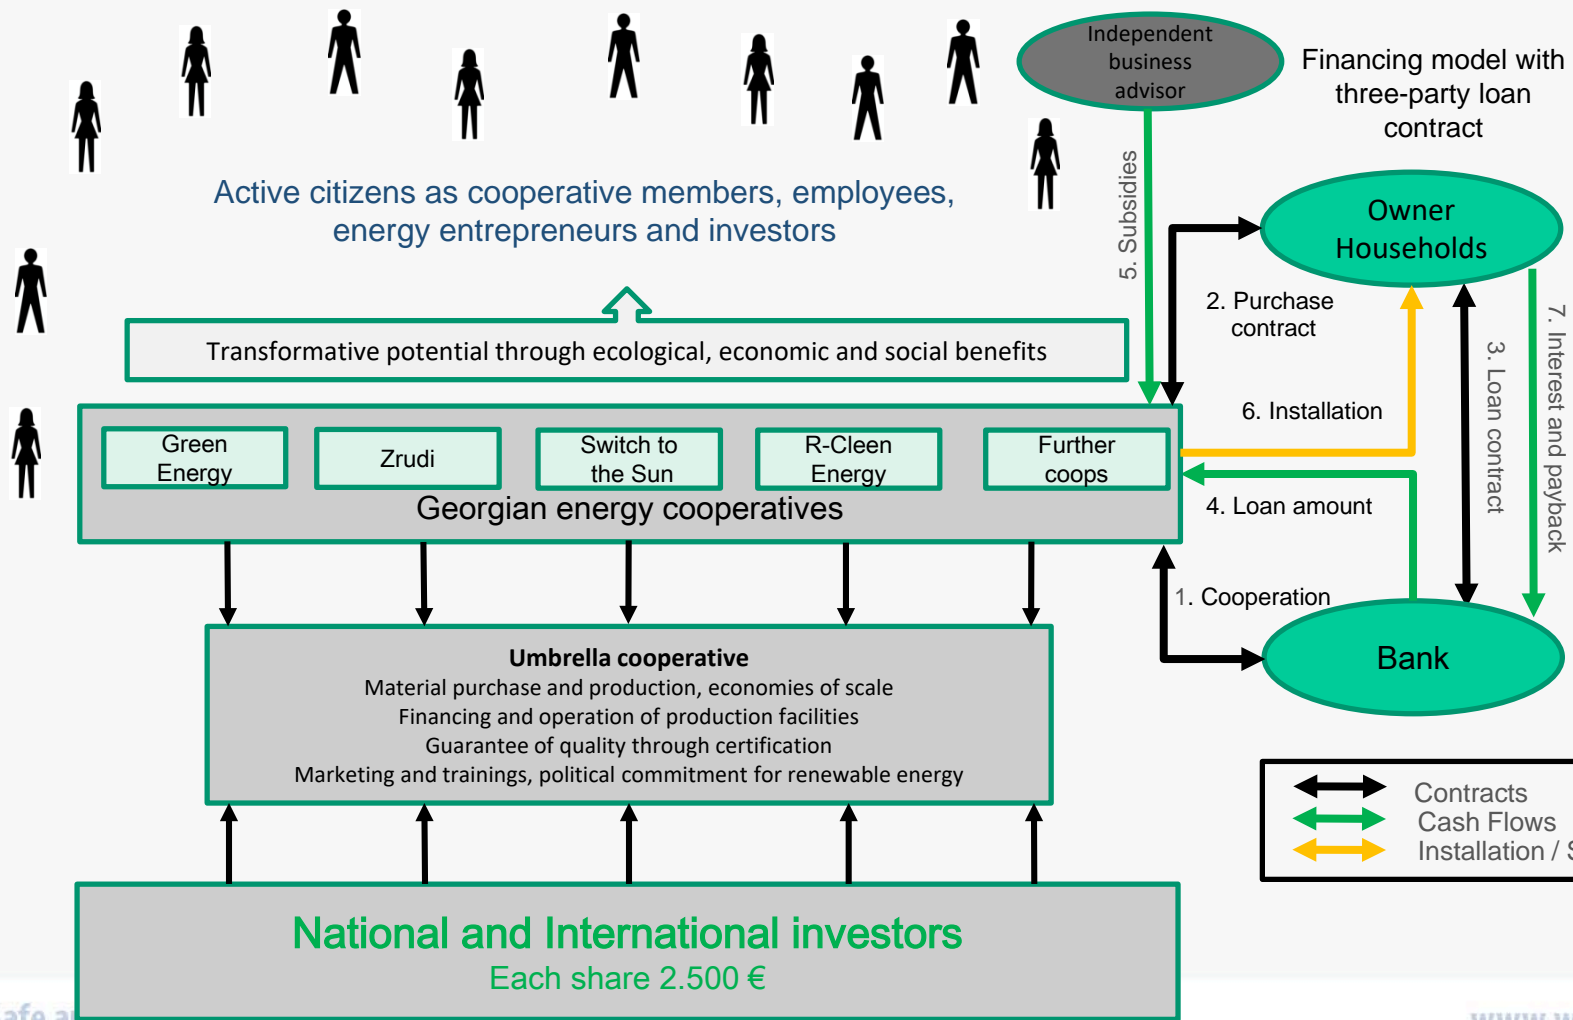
Independent business advisor

Financing model with three-party loan contract

Active citizens as cooperative members, employees, energy entrepreneurs and investors

5. Subsidies

Owner Households

2. Purchase contract

3. Loan contract

7. Interest and payback

Transformative potential through ecological, economic and social benefits

6. Installation

Green Energy

Zrudi

Switch to the Sun

R-Cleen Energy

Further coops

Georgian energy cooperatives

4. Loan amount

1. Cooperation

Bank

**Umbrella cooperative**
Material purchase and production, economies of scale
Financing and operation of production facilities
Guarantee of quality through certification
Marketing and trainings, political commitment for renewable energy

Contracts
Cash Flows
Installation / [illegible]

National and International investors
Each share 2.500 €

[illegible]

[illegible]